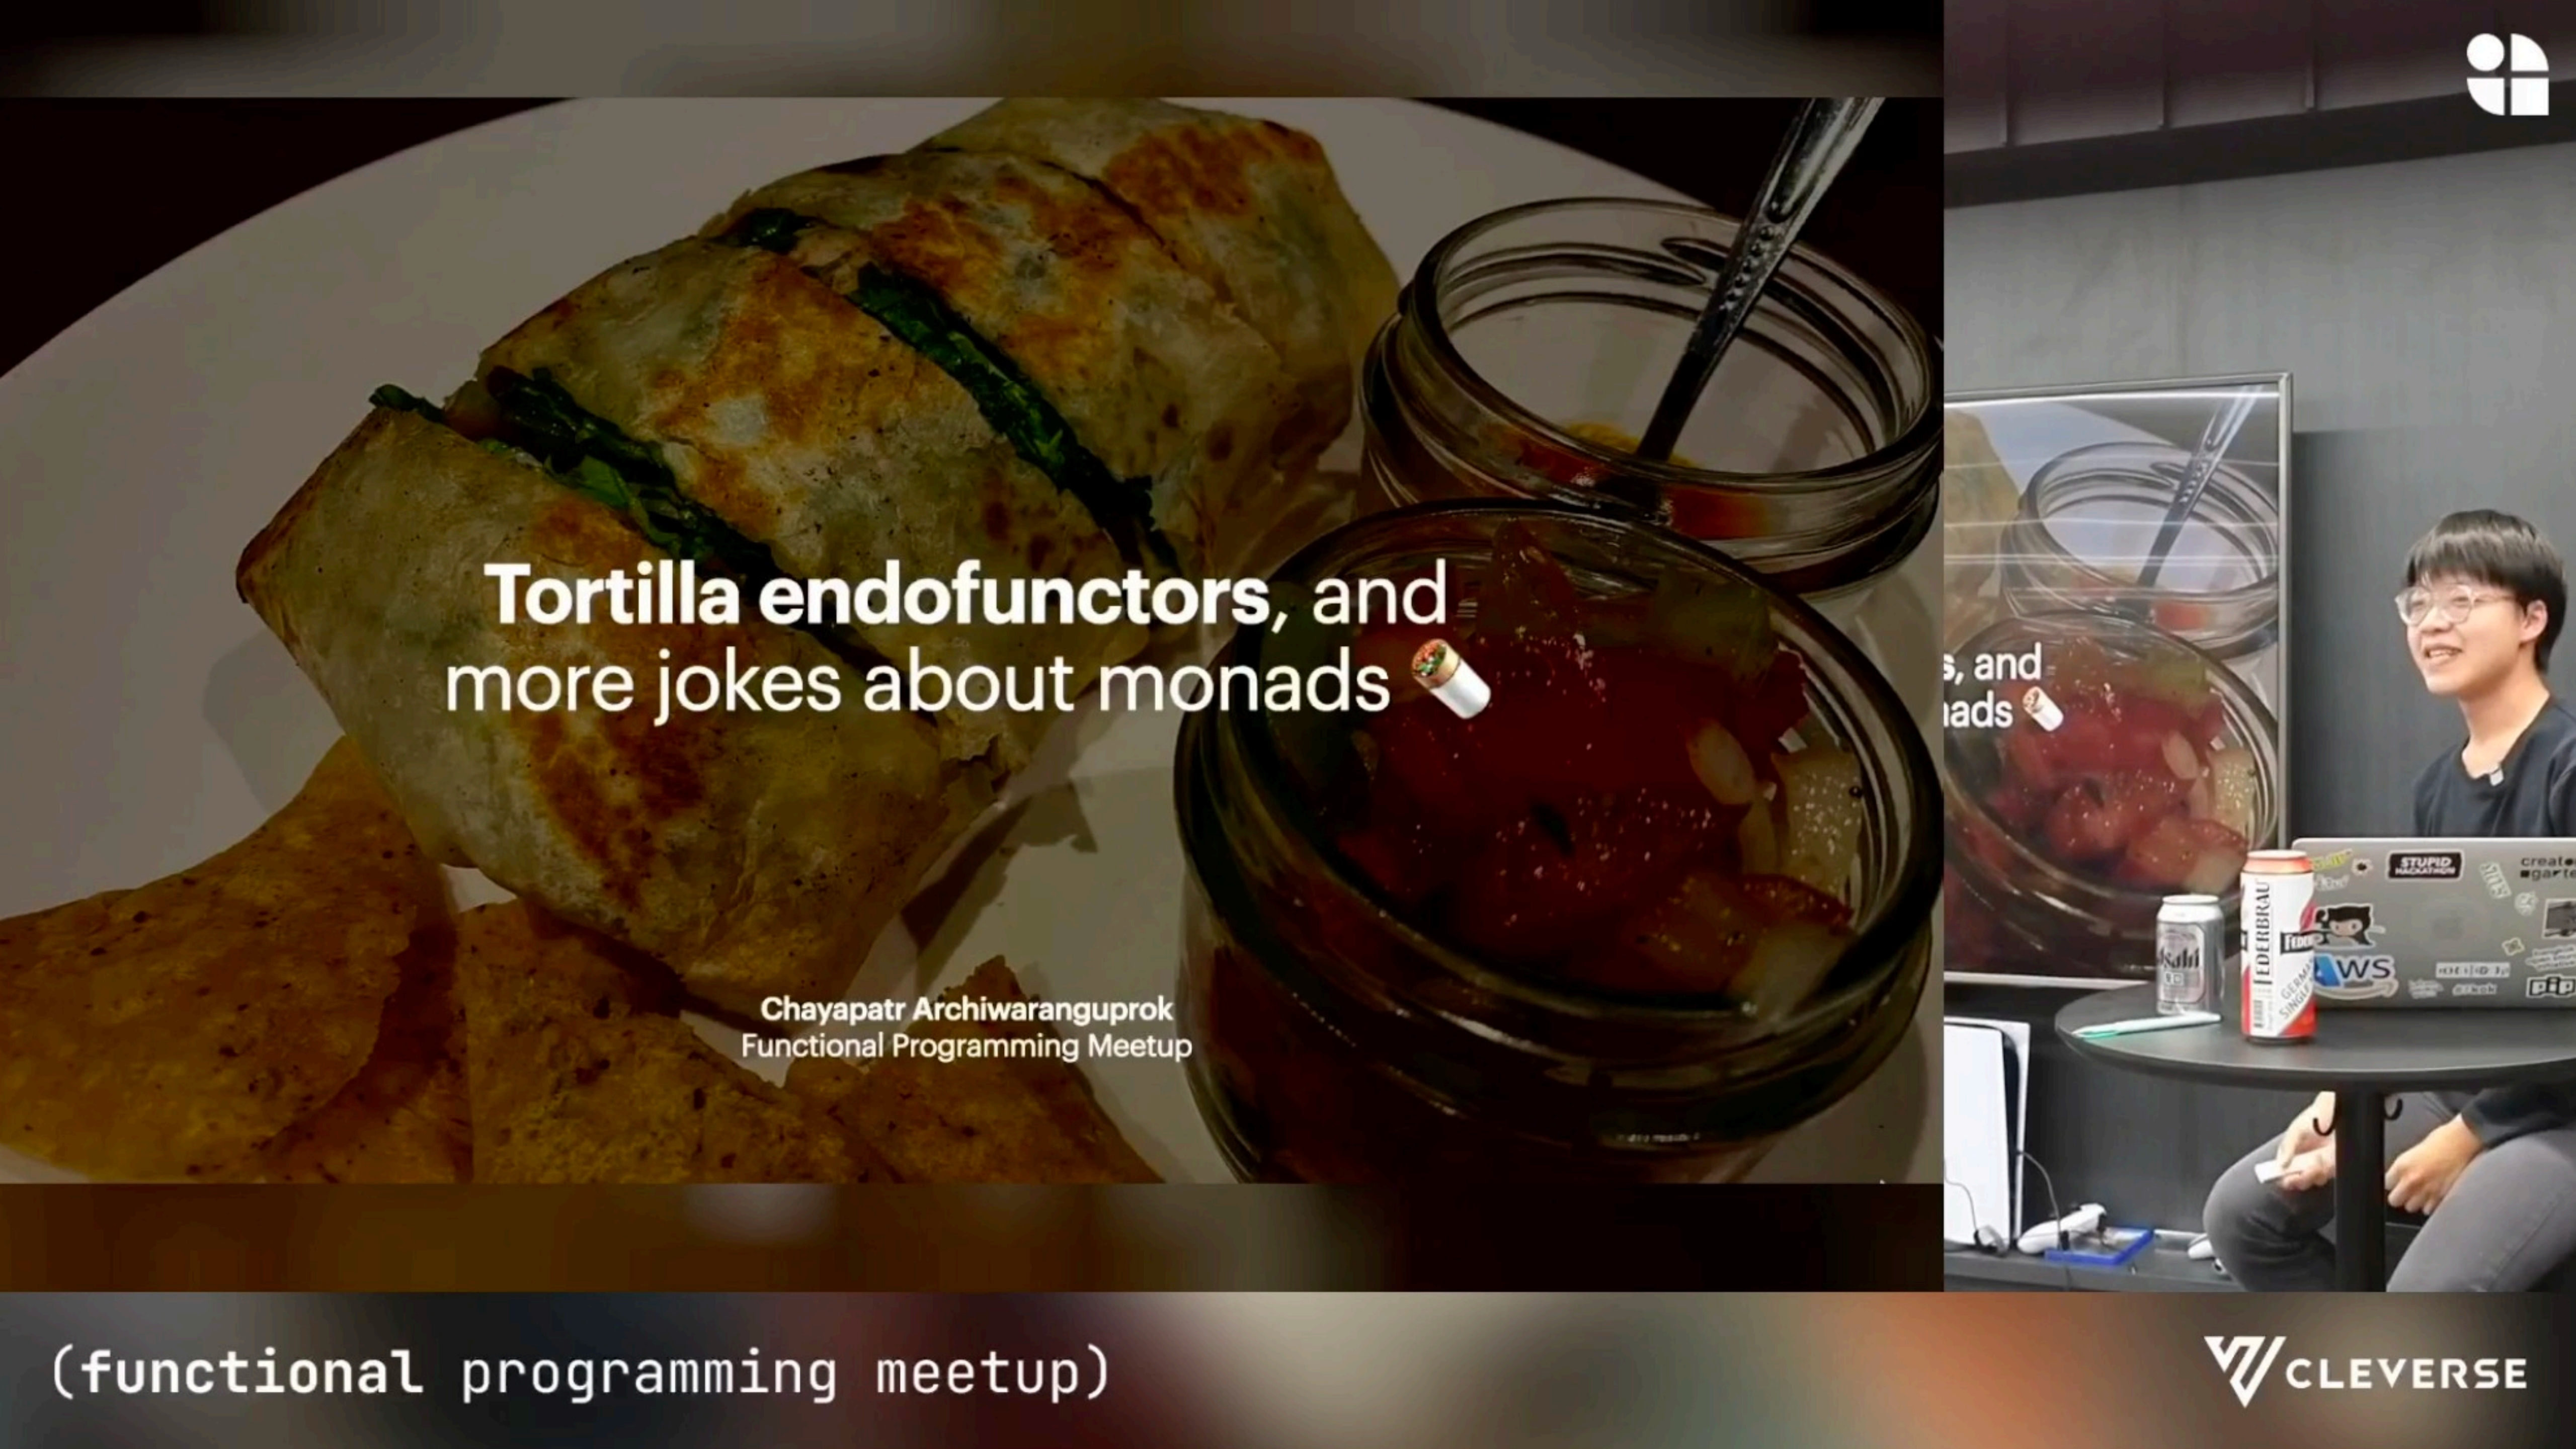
Tortilla endofunctors, and more jokes about monads 🌯

Chayapatr Archiwaranguprok
Functional Programming Meetup

s, and
ads 🌯

STUPID HACKATHON
Asahi
LEDERBRAU
AWS

(functional programming meetup)

CLEVERSE